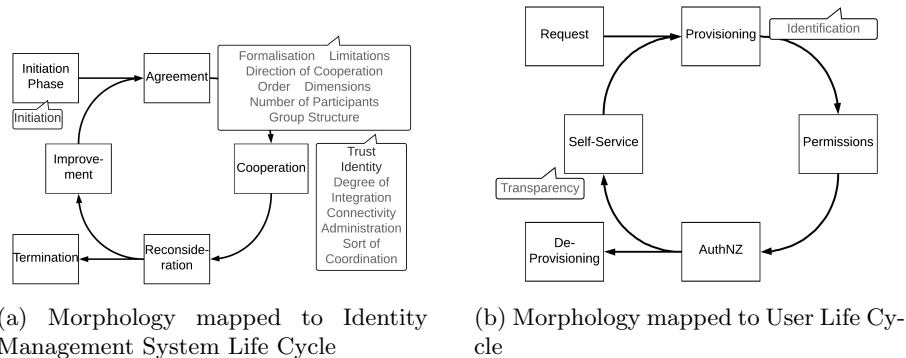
Initiation Phase

Initiation

Agreement

Formalisation Limitations
Direction of Cooperation
Order Dimensions
Number of Participants
Group Structure

Improvement

Cooperation

Trust
Identity
Degree of Integration
Connectivity
Administration
Sort of Coordination

Termination

Reconsideration

(a) Morphology mapped to Identity Management System Life Cycle

Request

Provisioning

Identification

Self-Service

Permissions

Transparency

De-Provisioning

AuthNZ

(b) Morphology mapped to User Life Cycle